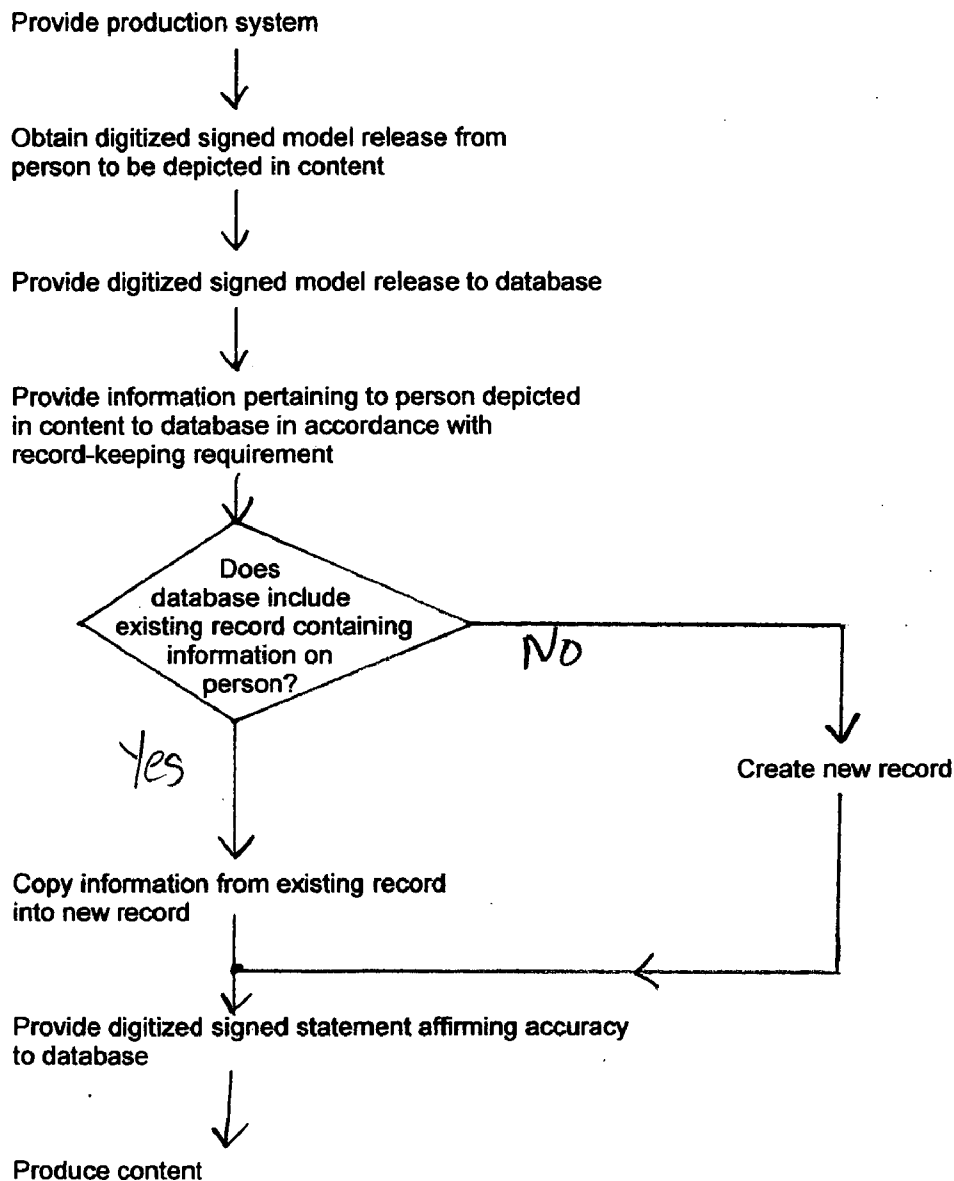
Provide production system

Obtain digitized signed model release from person to be depicted in content

Provide digitized signed model release to database

Provide information pertaining to person depicted in content to database in accordance with record-keeping requirement

Does database include existing record containing information on person?

No

Yes

Create new record

Copy information from existing record into new record

Provide digitized signed statement affirming accuracy to database

Produce content